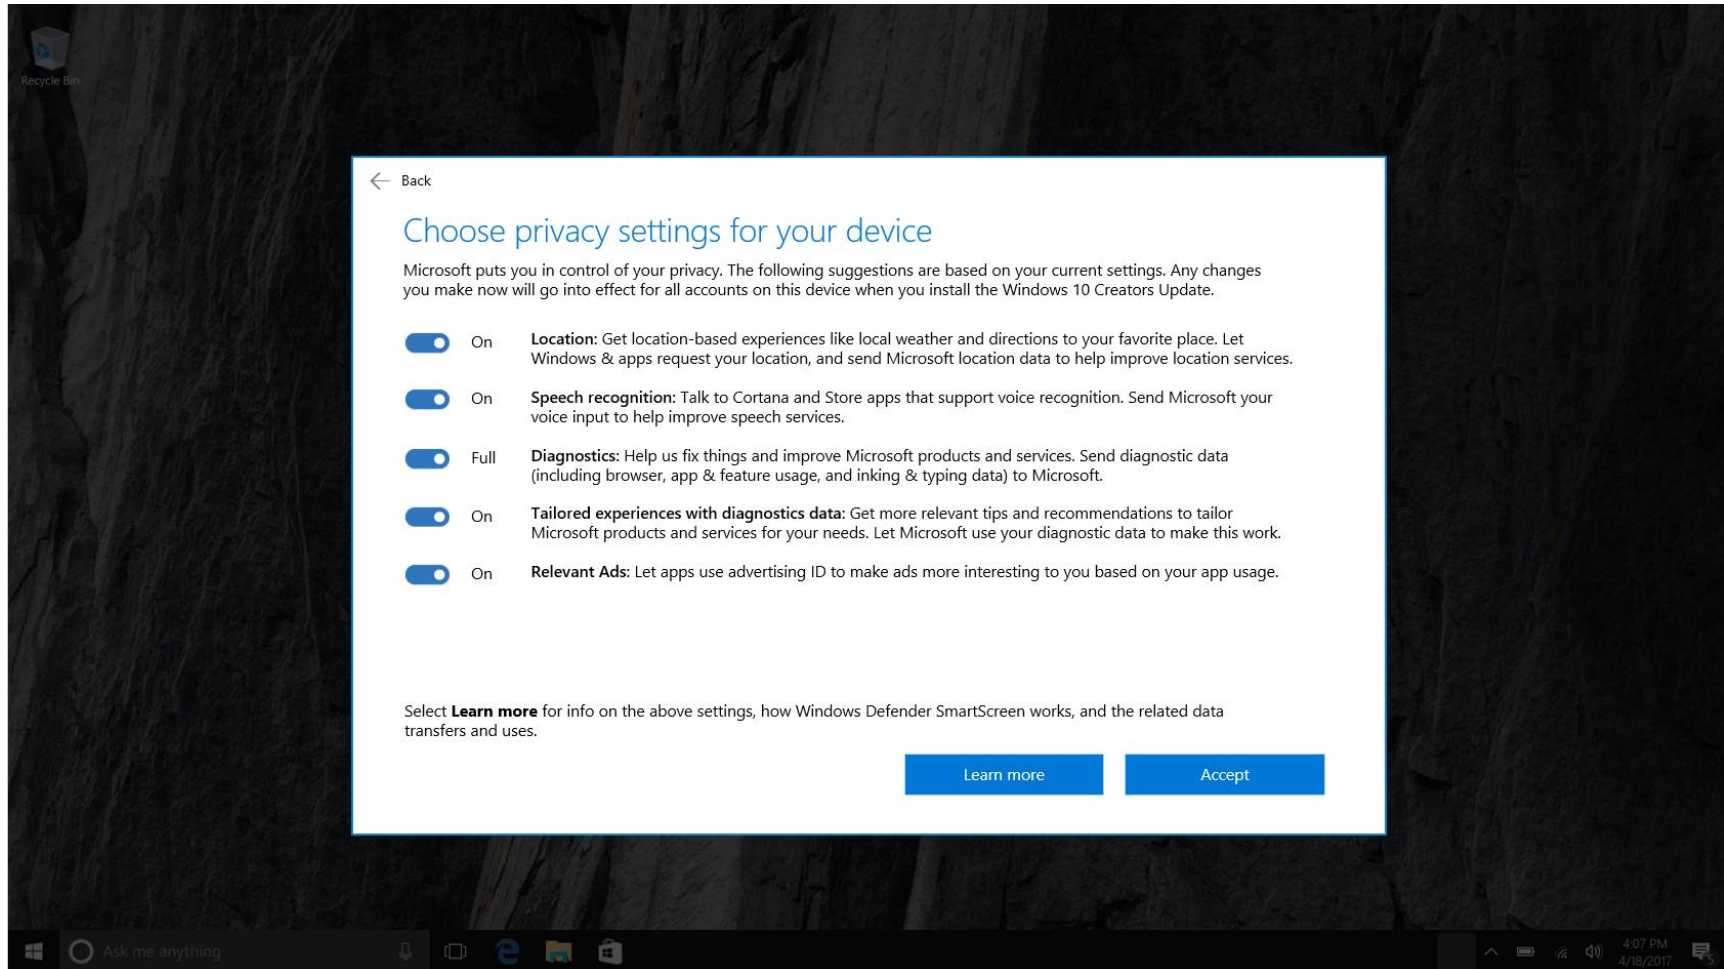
Recycle Bin

Back

Choose privacy settings for your device

Microsoft puts you in control of your privacy. The following suggestions are based on your current settings. Any changes you make now will go into effect for all accounts on this device when you install the Windows 10 Creators Update.

On **Location:** Get location-based experiences like local weather and directions to your favorite place. Let Windows & apps request your location, and send Microsoft location data to help improve location services.

On **Speech recognition:** Talk to Cortana and Store apps that support voice recognition. Send Microsoft your voice input to help improve speech services.

Full **Diagnostics:** Help us fix things and improve Microsoft products and services. Send diagnostic data (including browser, app & feature usage, and inking & typing data) to Microsoft.

On **Tailored experiences with diagnostics data:** Get more relevant tips and recommendations to tailor Microsoft products and services for your needs. Let Microsoft use your diagnostic data to make this work.

On **Relevant Ads:** Let apps use advertising ID to make ads more interesting to you based on your app usage.

Select **Learn more** for info on the above settings, how Windows Defender SmartScreen works, and the related data transfers and uses.

Learn more

Accept

Ask me anything

4:07 PM
4/18/2017